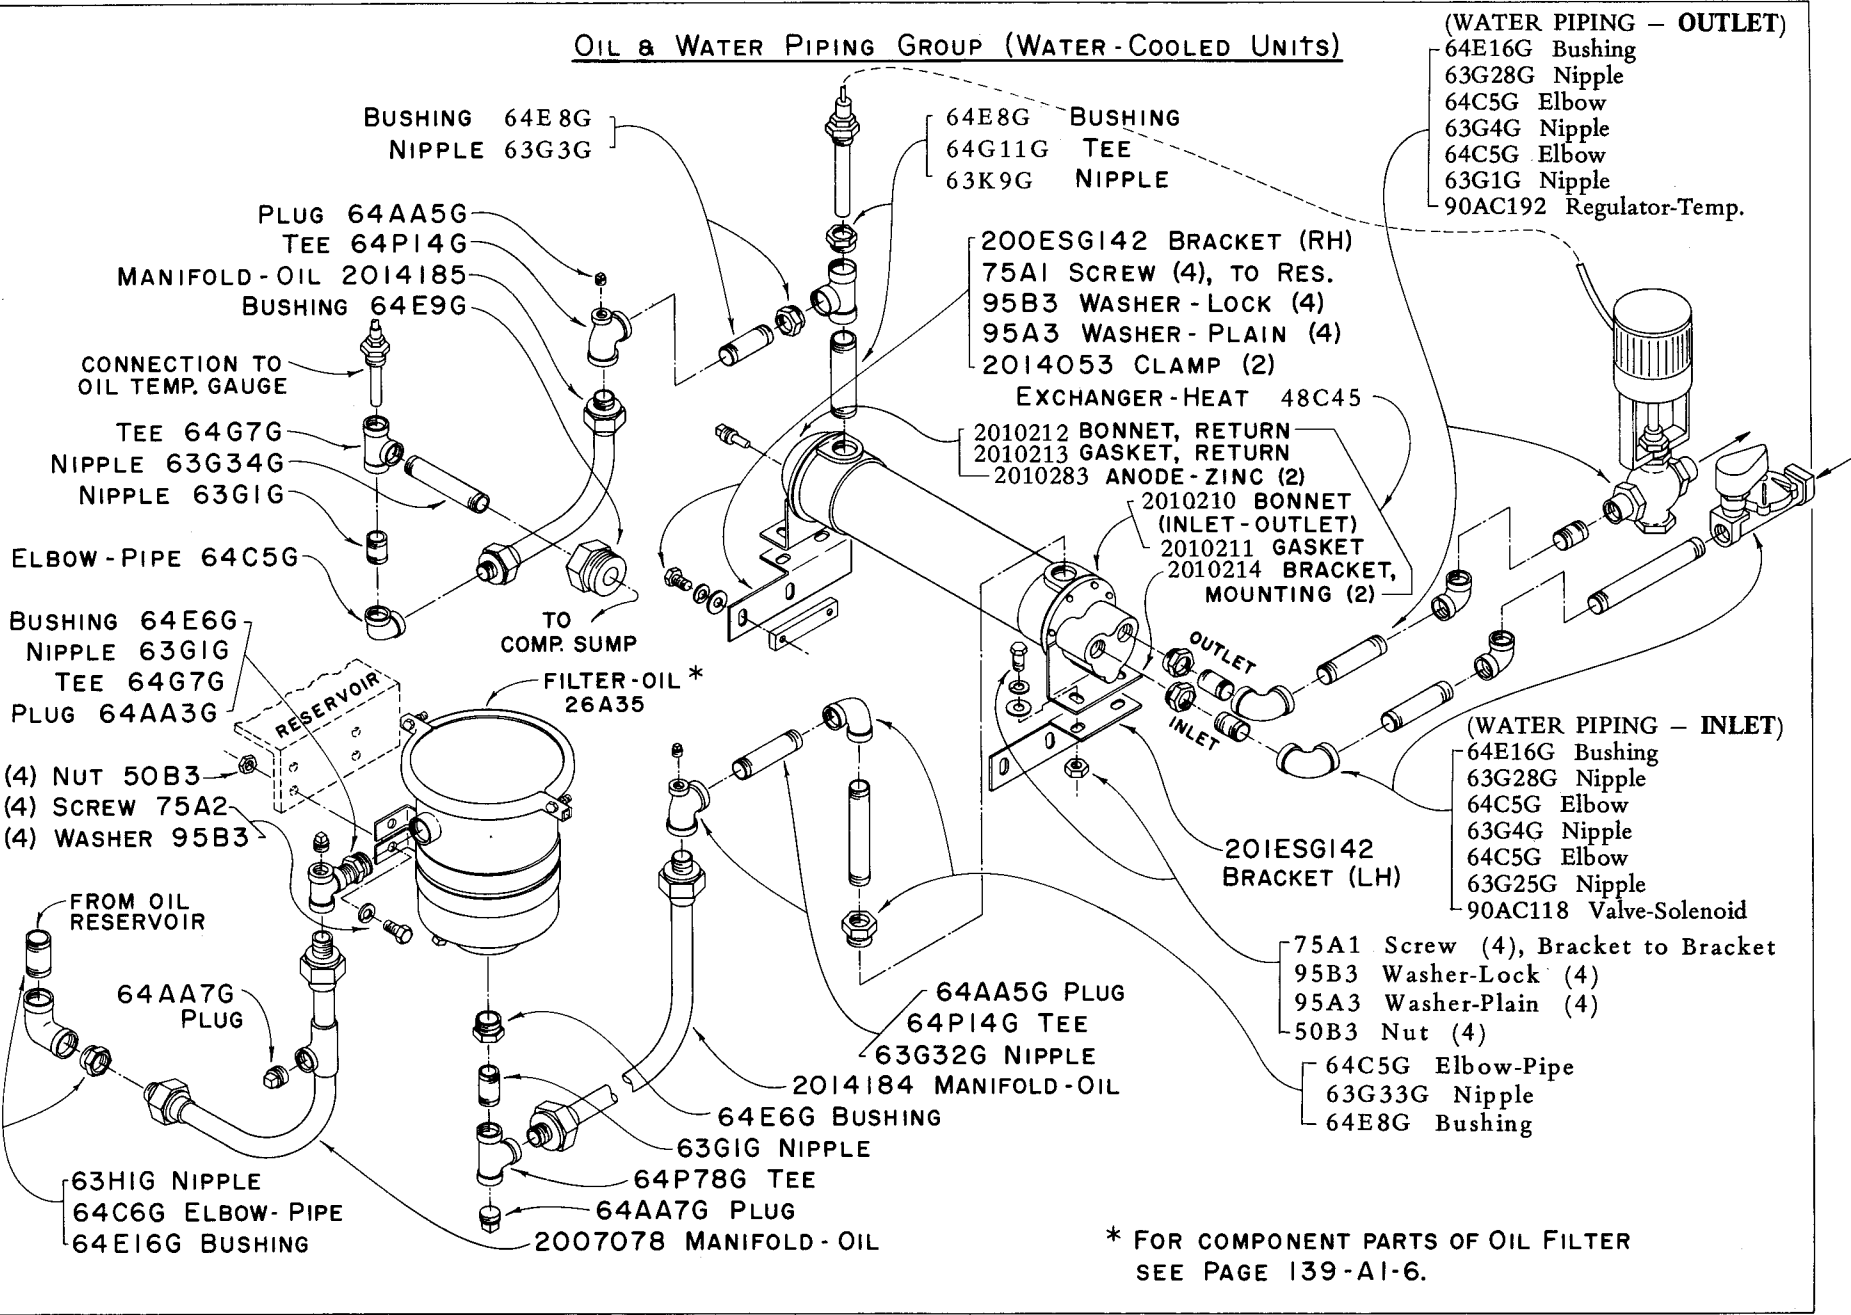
OIL & WATER PIPING GROUP (WATER-COOLED UNITS)

(WATER PIPING – OUTLET)
64E16G Bushing
63G28G Nipple
64C5G Elbow
63G4G Nipple
64C5G Elbow
63G1G Nipple
90AC192 Regulator-Temp.

BUSHING 64E8G
NIPPLE 63G3G

64E8G BUSHING
64G11G TEE
63K9G NIPPLE

PLUG 64AA5G
TEE 64P14G
MANIFOLD-OIL 2014185
BUSHING 64E9G

200ESG142 BRACKET (RH)
75A1 SCREW (4), TO RES.
95B3 WASHER-LOCK (4)
95A3 WASHER-PLAIN (4)
2014053 CLAMP (2)

CONNECTION TO OIL TEMP. GAUGE

EXCHANGER-HEAT 48C45

TEE 64G7G
NIPPLE 63G34G
NIPPLE 63G1G

2010212 BONNET, RETURN
2010213 GASKET, RETURN
2010283 ANODE-ZINC (2)
2010210 BONNET (INLET-OUTLET)
2010211 GASKET
2010214 BRACKET, MOUNTING (2)

ELBOW-PIPE 64C5G

TO COMP. SUMP

BUSHING 64E6G
NIPPLE 63G1G
TEE 64G7G
PLUG 64AA3G

FILTER-OIL * 26A35

RESERVOIR

OUTLET
INLET

(WATER PIPING – INLET)
64E16G Bushing
63G28G Nipple
64C5G Elbow
63G4G Nipple
64C5G Elbow
63G25G Nipple
90AC118 Valve-Solenoid

(4) NUT 50B3
(4) SCREW 75A2
(4) WASHER 95B3

201ESG142 BRACKET (LH)

FROM OIL RESERVOIR

75A1 Screw (4), Bracket to Bracket
95B3 Washer-Lock (4)
95A3 Washer-Plain (4)
50B3 Nut (4)

64AA7G PLUG

64AA5G PLUG
64P14G TEE
63G32G NIPPLE
2014184 MANIFOLD-OIL

64C5G Elbow-Pipe
63G33G Nipple
64E8G Bushing

64E6G BUSHING
63G1G NIPPLE
64P78G TEE
64AA7G PLUG
2007078 MANIFOLD-OIL

63H1G NIPPLE
64C6G ELBOW-PIPE
64E16G BUSHING

* FOR COMPONENT PARTS OF OIL FILTER SEE PAGE 139-A1-6.